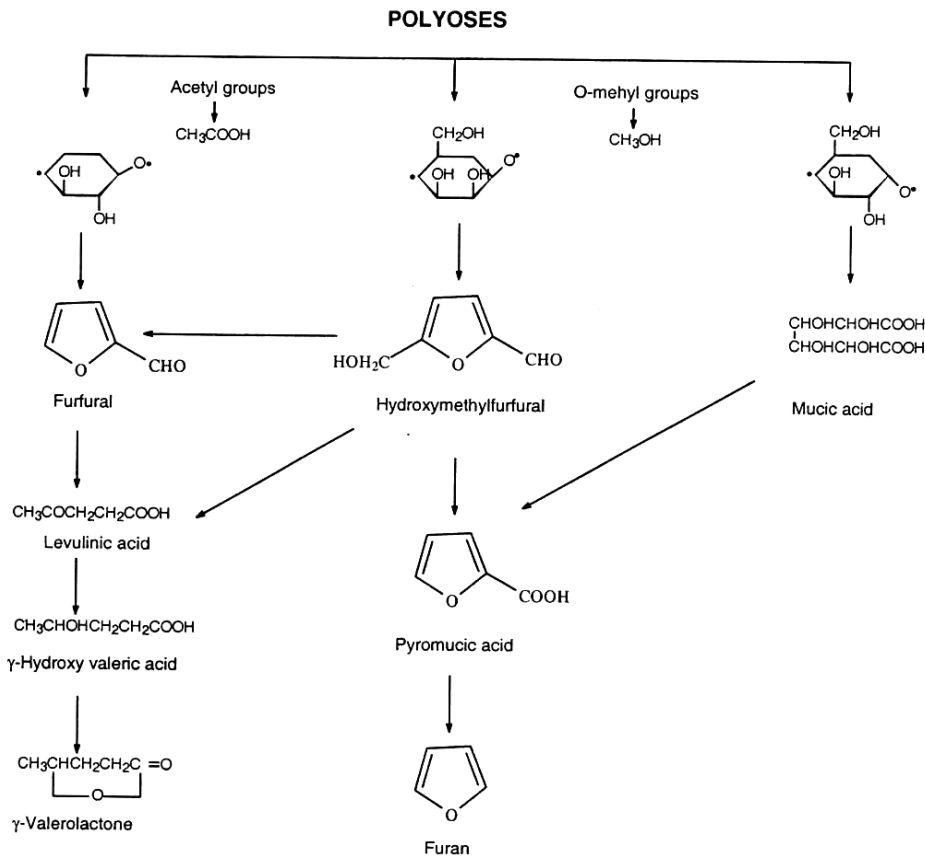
POLYOSES

Acetyl groups

$CH_3COOH$

O-mehyl groups

$CH_3OH$

OH

OH

$CH_2OH$

OH OH

$CH_2OH$

OH

OH

CHO

Furfural

$HOH_2C$

CHO

Hydroxymethylfurfural

CHOHCHOHCOOH
CHOHCHOHCOOH

Mucic acid

$CH_3COCH_2CH_2COOH$

Levulinic acid

$CH_3CHOHCH_2CH_2COOH$

γ-Hydroxy valeric acid

$CH_3CHCH_2CH_2C=O$

O

γ-Valerolactone

COOH

Pyromucic acid

Furan